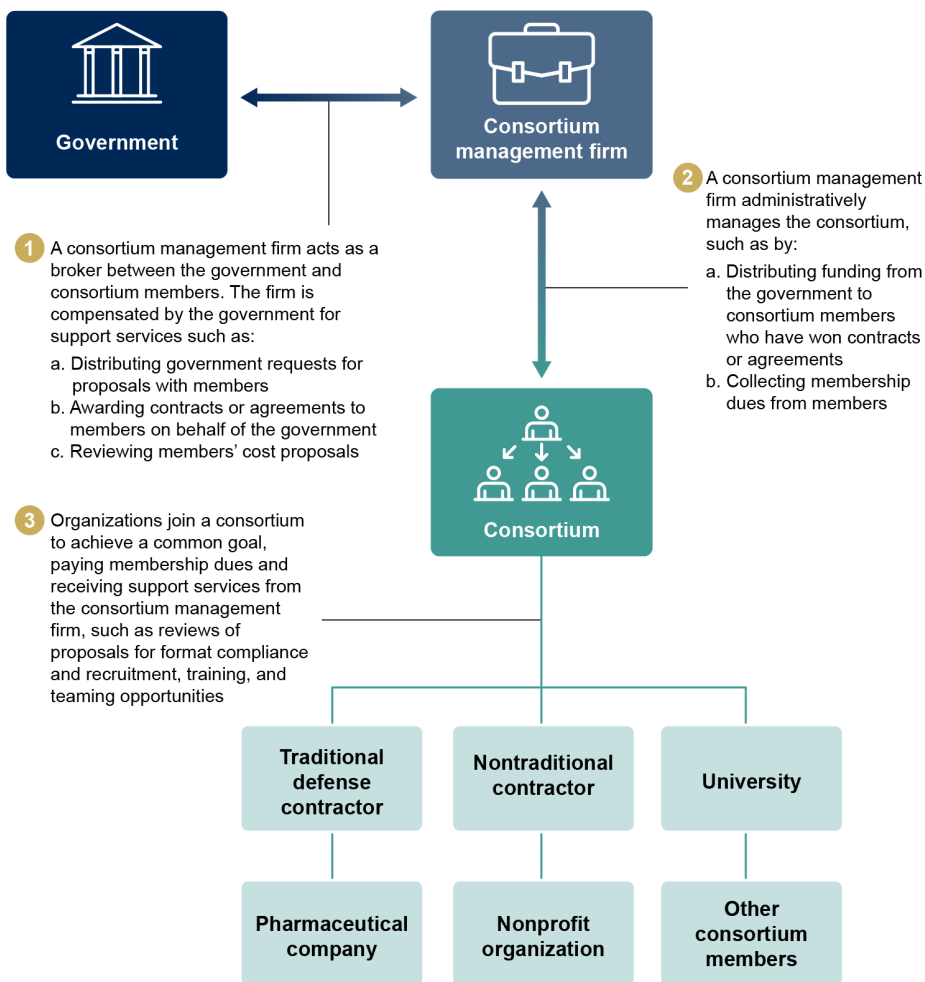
Government

Consortium management firm

2 A consortium management firm administratively manages the consortium, such as by:

a. Distributing funding from the government to consortium members who have won contracts or agreements

b. Collecting membership dues from members

1 A consortium management firm acts as a broker between the government and consortium members. The firm is compensated by the government for support services such as:

a. Distributing government requests for proposals with members

b. Awarding contracts or agreements to members on behalf of the government

c. Reviewing members' cost proposals

Consortium

3 Organizations join a consortium to achieve a common goal, paying membership dues and receiving support services from the consortium management firm, such as reviews of proposals for format compliance and recruitment, training, and teaming opportunities

Traditional defense contractor

Nontraditional contractor

University

Pharmaceutical company

Nonprofit organization

Other consortium members